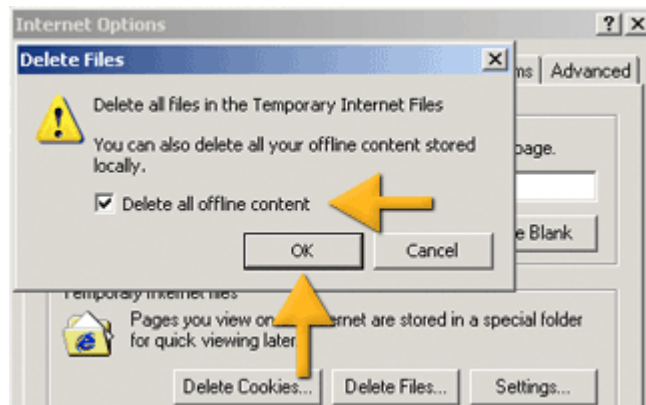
Internet Options

?| X

Delete Files

X

ms | Advanced

Delete all files in the Temporary Internet Files

You can also delete all your offline content stored locally.

page.

Delete all offline content

OK

Cancel

e Blank

Temporary Internet files

Pages you view on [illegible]ernet are stored in a special folder for quick viewing late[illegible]

Delete Cookies...

Delete Files...

Settings...